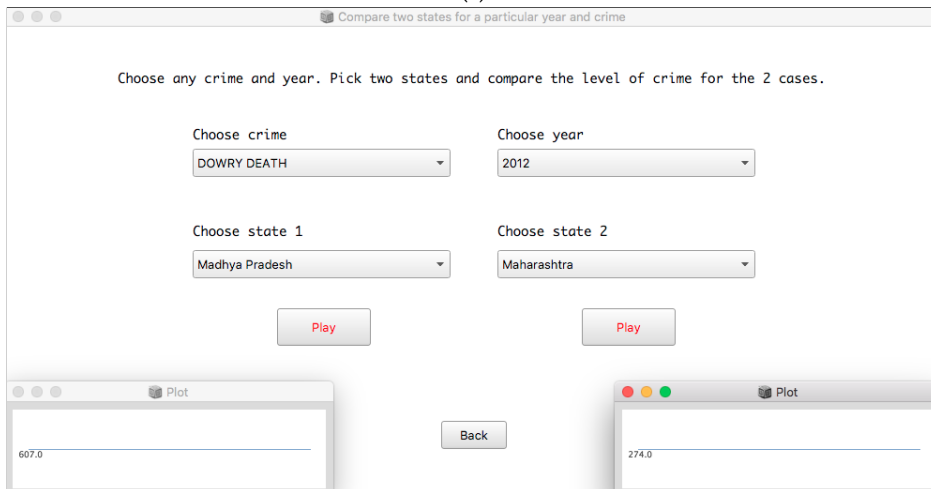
Compare two states for a particular year and crime

Choose any crime and year. Pick two states and compare the level of crime for the 2 cases.

Choose crime
DOWRY DEATH

Choose year
2012

Choose state 1
Madhya Pradesh

Choose state 2
Maharashtra

Play

Play

Plot
607.0

Back

Plot
274.0